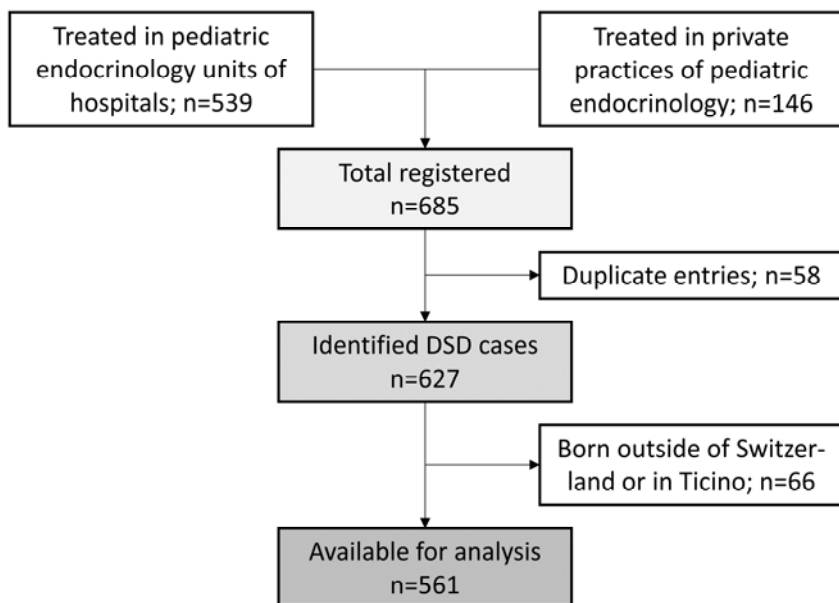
Treated in pediatric endocrinology units of hospitals; n=539

Treated in private practices of pediatric endocrinology; n=146

Total registered n=685

Duplicate entries; n=58

Identified DSD cases n=627

Born outside of Switzerland or in Ticino; n=66

Available for analysis n=561